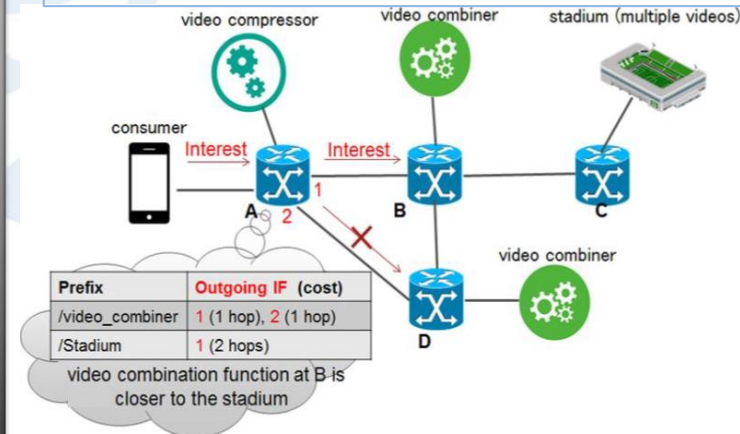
video compressor

video combiner

stadium (multiple videos)

consumer

Interest

Interest

A

1

2

B

C

video combiner

D

| Prefix | Outgoing IF (cost) |
|---|---|
| /video_combiner | 1 (1 hop), 2 (1 hop) |
| /Stadium | 1 (2 hops) |

video combination function at B is closer to the stadium